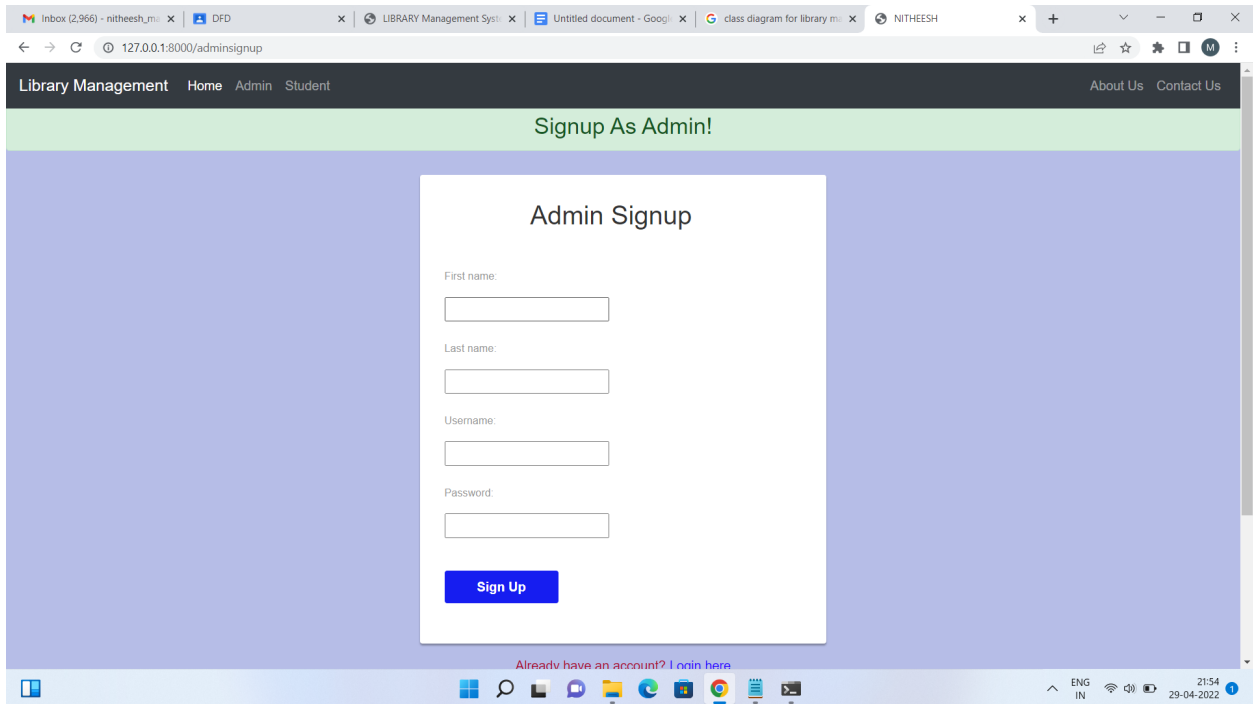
Inbox (2,966) - nitheesh_ma ×
DFD ×
LIBRARY Management Syst ×
Untitled document - Googl ×
class diagram for library ma ×
NITHEESH ×
+

127.0.0.1:8000/adminsignup

M

Library Management Home Admin Student

About Us Contact Us

Signup As Admin!

Admin Signup

First name:

Last name:

Username:

Password:

Sign Up

Already have an account? Login here

ENG
IN

21:54
29-04-2022

1